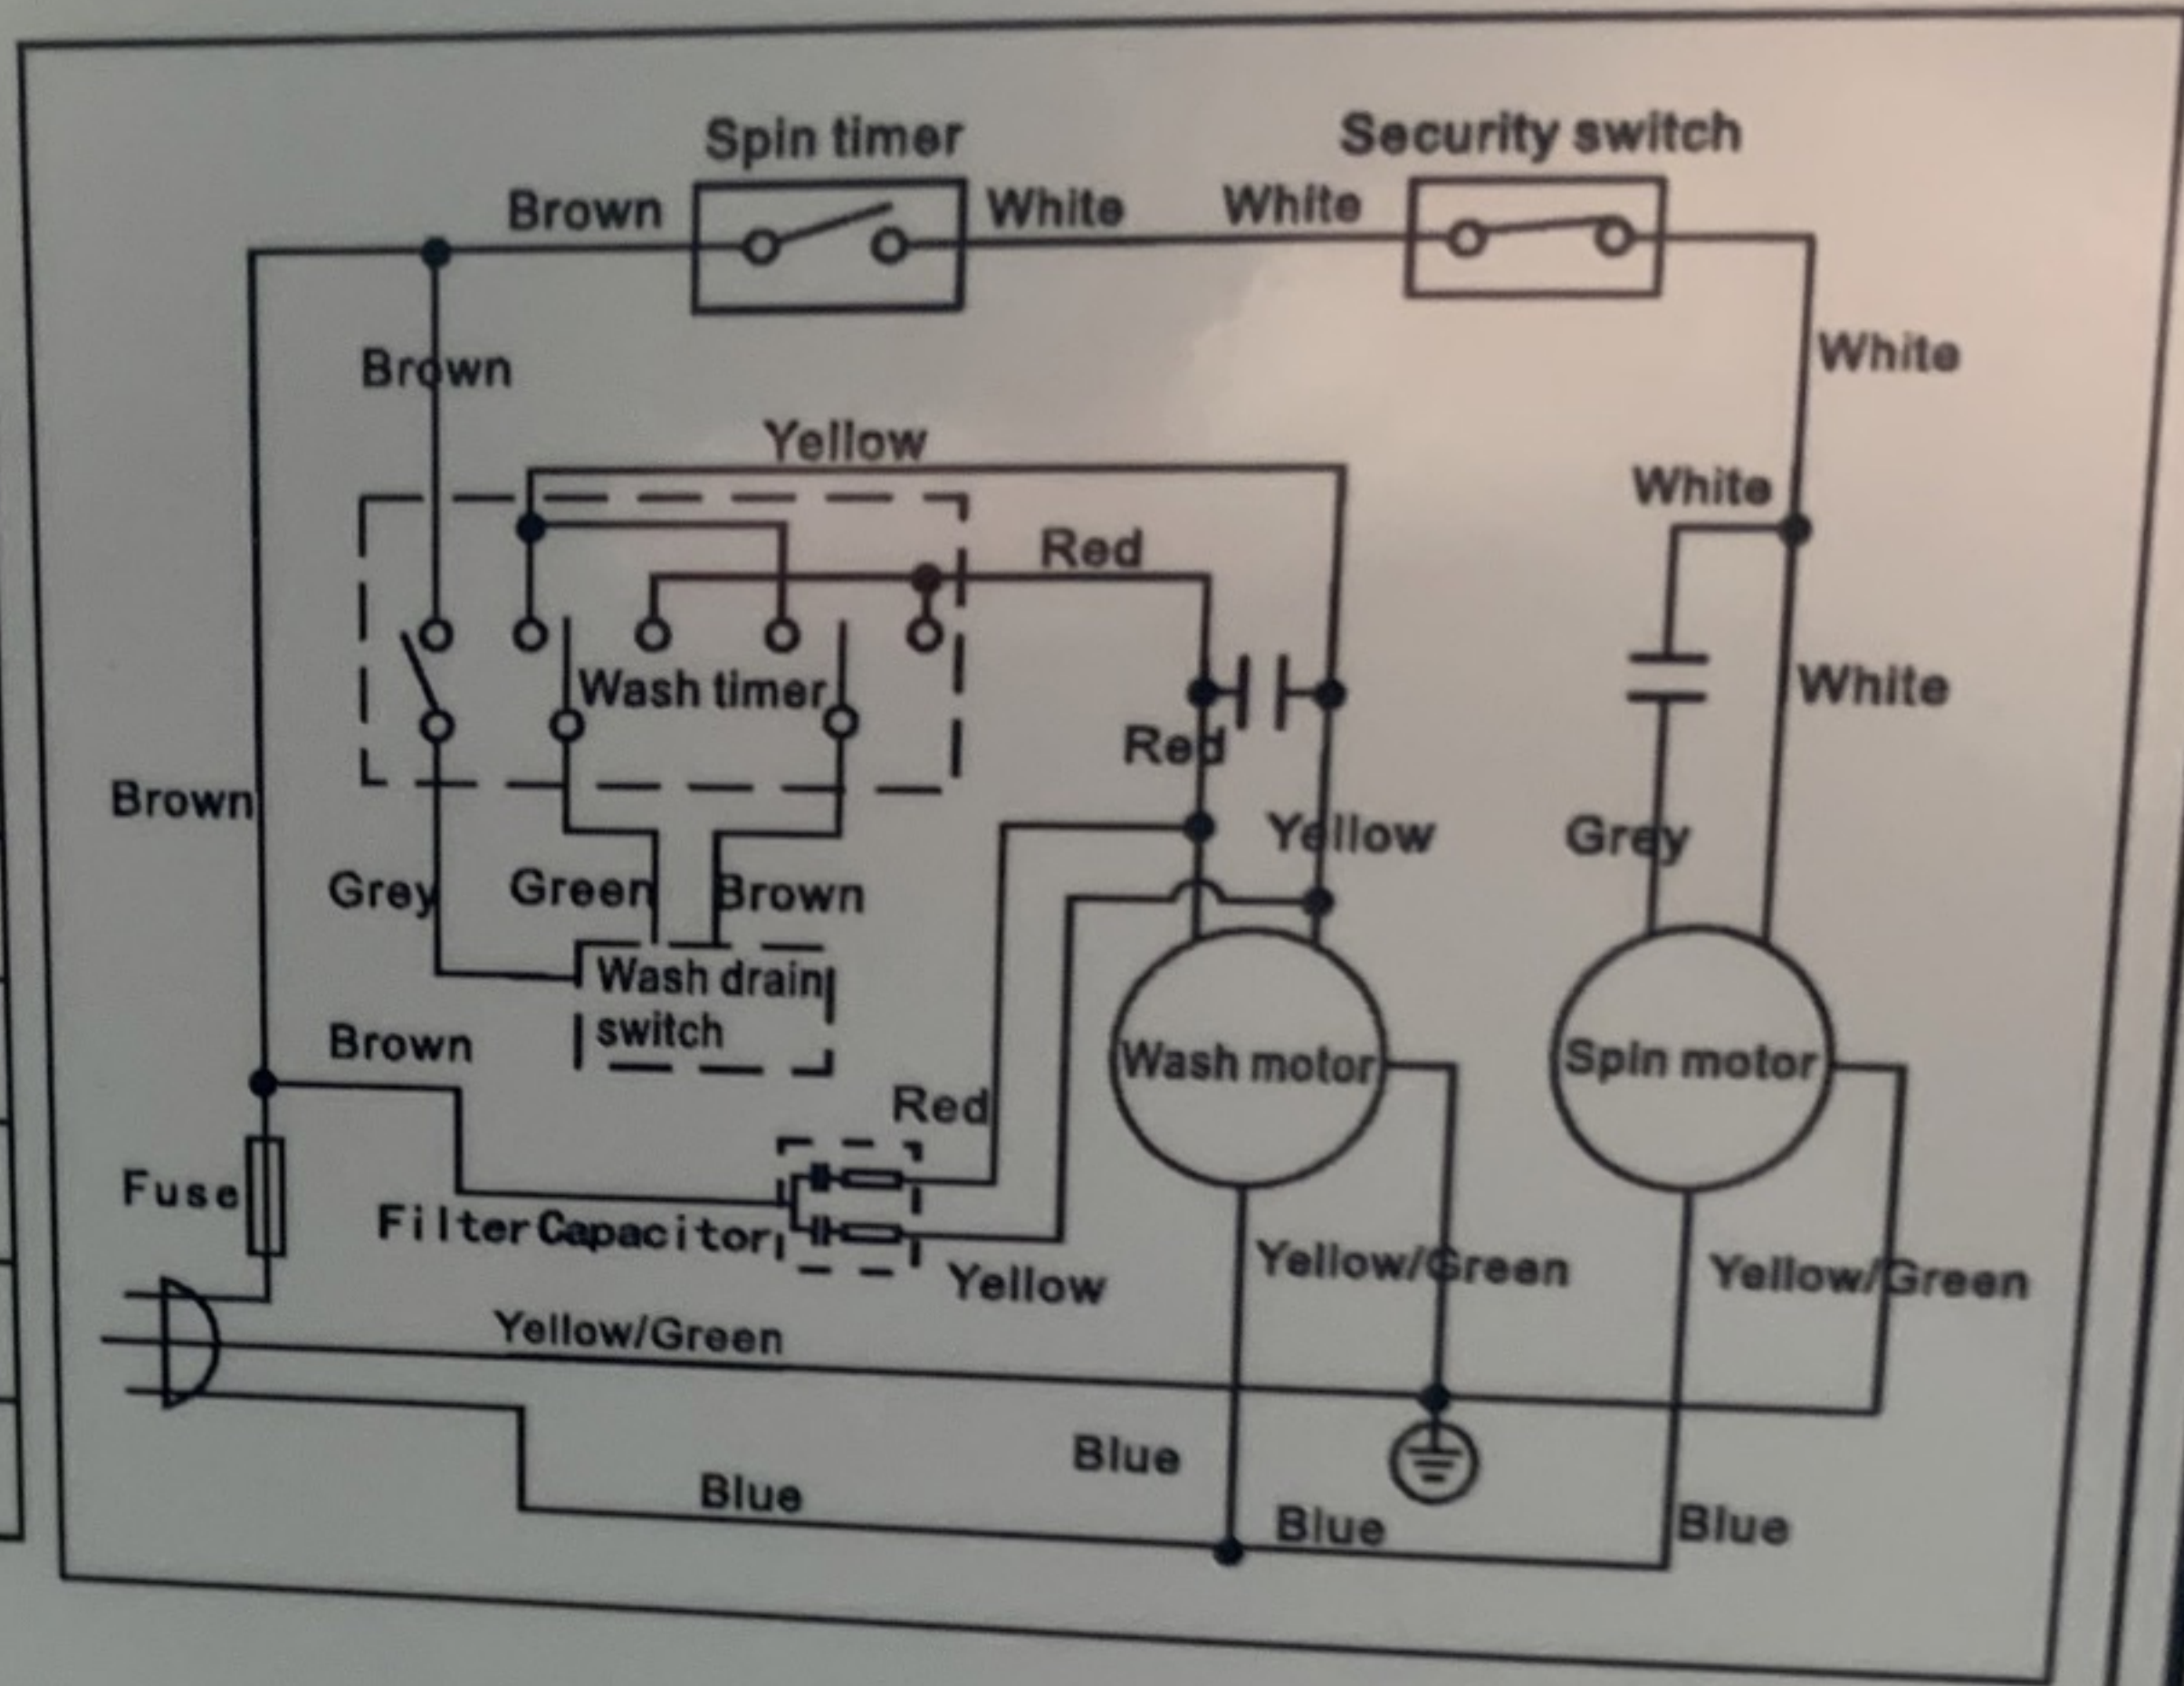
Spin timer
Security switch
Brown
White
White
White
Brown
Yellow
White
Red
White
Wash timer
Red
Brown
Yellow
Grey
Grey
Green
Brown
Wash drain switch
Brown
Wash motor
Spin motor
Red
Fuse
Filter Capacitor
Yellow
Yellow/Green
Yellow/Green
Yellow/Green
Blue
Blue
Blue
Blue